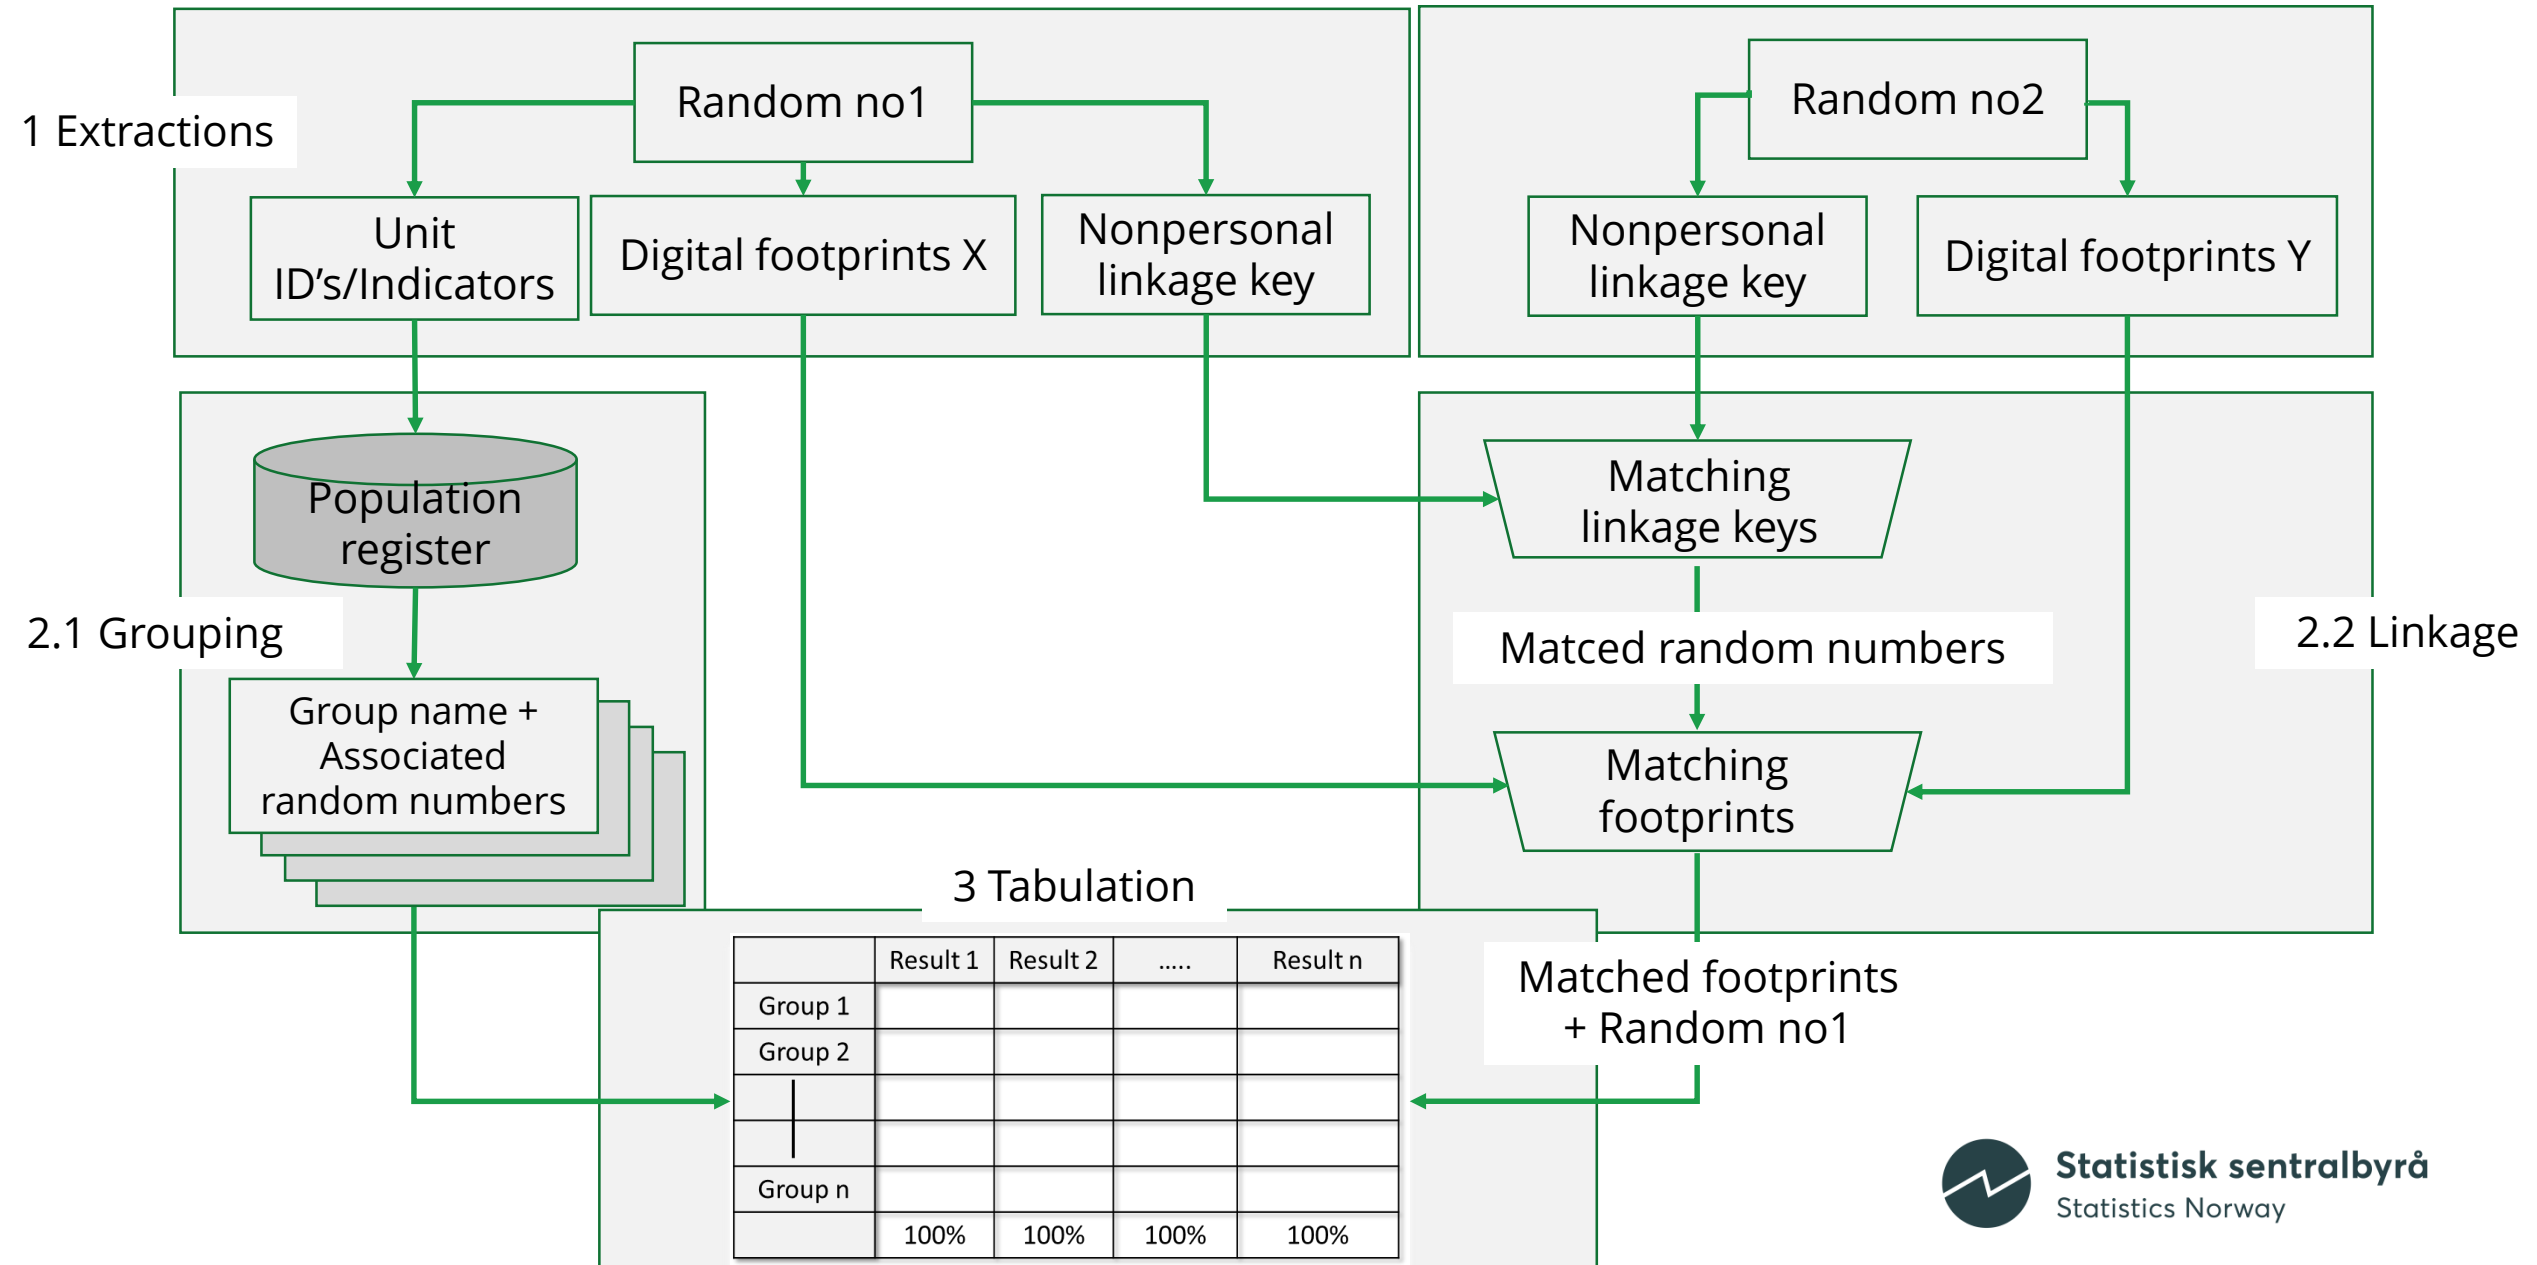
1 Extractions

Random no1

Unit ID's/Indicators

Digital footprints X

Nonpersonal linkage key

Random no2

Nonpersonal linkage key

Digital footprints Y

Population register

2.1 Grouping

Group name + Associated random numbers

Matching linkage keys

Matced random numbers

2.2 Linkage

Matching footprints

3 Tabulation

Matched footprints + Random no1

| | Result 1 | Result 2 | ..... | Result n |
|---|---|---|---|---|
| Group 1 | | | | |
| Group 2 | | | | |
| | | | | |
| | | | | |
| Group n | | | | |
| | 100% | 100% | 100% | 100% |

Statistisk sentralbyrå
Statistics Norway